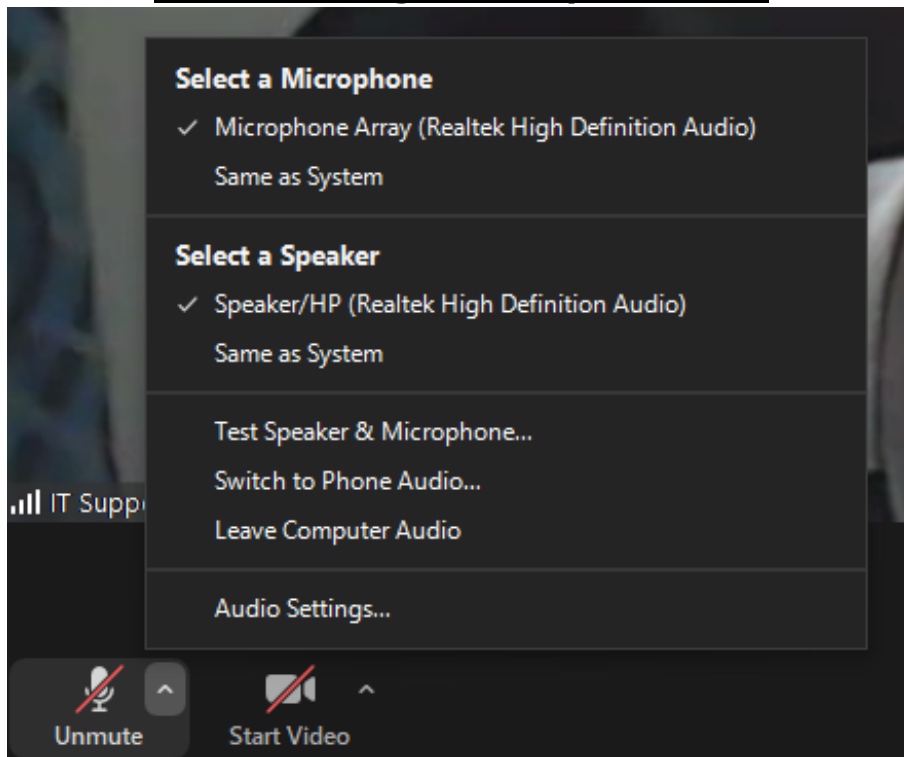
Select a Microphone
✓ Microphone Array (Realtek High Definition Audio)
Same as System

Select a Speaker
✓ Speaker/HP (Realtek High Definition Audio)
Same as System

Test Speaker & Microphone...
Switch to Phone Audio...
Leave Computer Audio

Audio Settings...

IT Supp

Unmute
Start Video